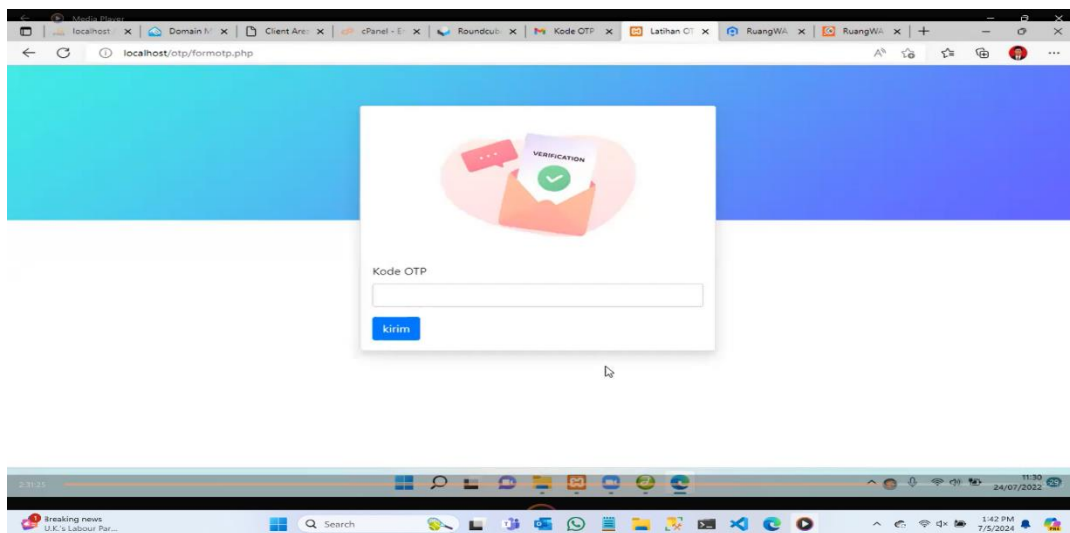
Media Player
localhost x | Domain M x | Client Are x | cPanel - E x | Roundcub x | Kode OTP x | Latihan OT x | RuangWA x | RuangWA x | +

localhost/otp/formotp.php

VERIFICATION

Kode OTP

kirim

2:31:23

11:30
24/07/2022

1
Breaking news
U.K.'s Labour Par...

Search

1:42 PM
7/5/2024